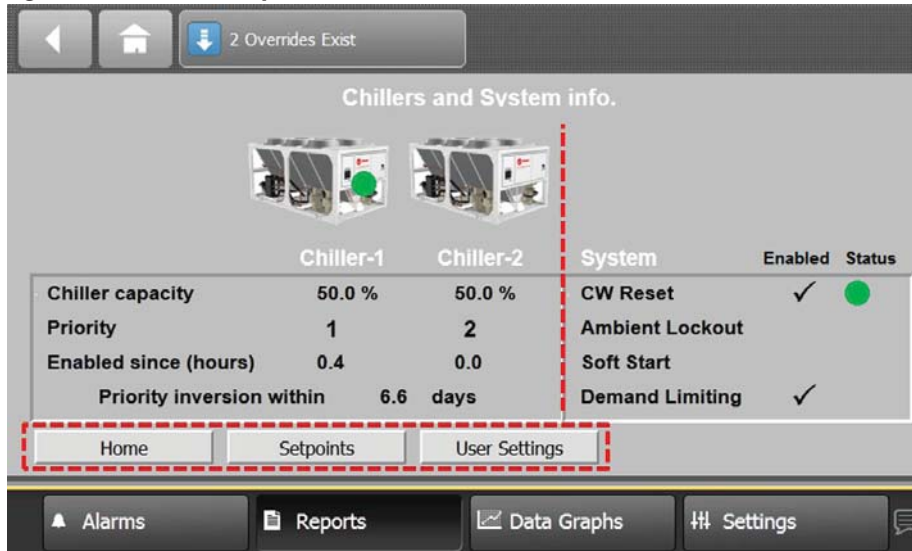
2 Overrides Exist

Chillers and System info.

| | Chiller-1 | Chiller-2 |
|---|---|---|
| Chiller capacity | 50.0 % | 50.0 % |
| Priority | 1 | 2 |
| Enabled since (hours) | 0.4 | 0.0 |

Priority inversion within 6.6 days

| System | Enabled | Status |
|---|---|---|
| CW Reset | ✓ | |
| Ambient Lockout | | |
| Soft Start | | |
| Demand Limiting | ✓ | |

Home Setpoints User Settings

Alarms Reports Data Graphs Settings